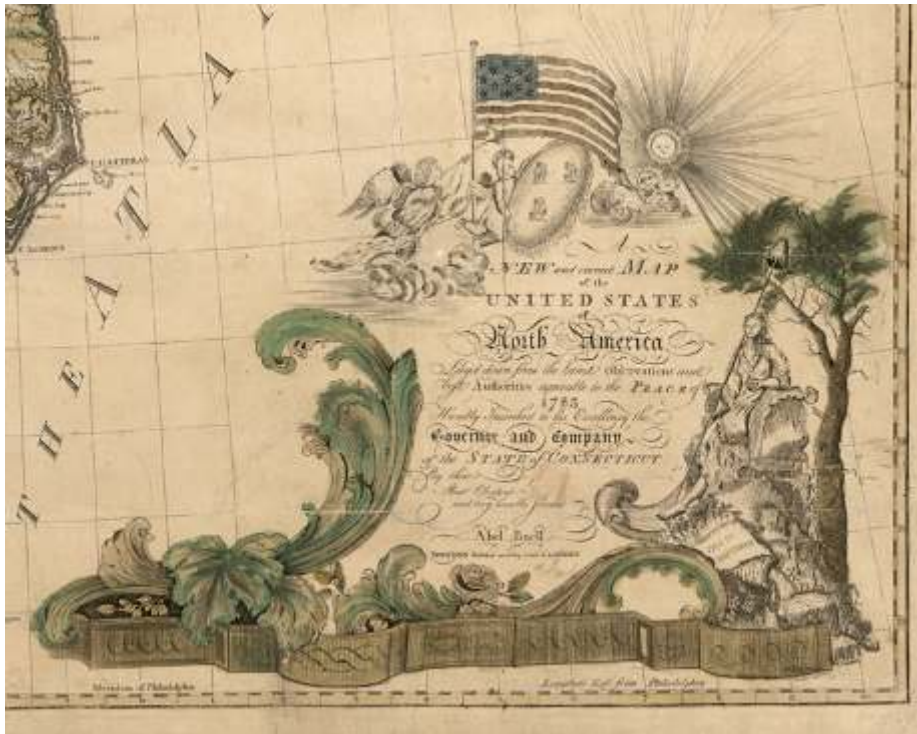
A T L A

C. HATTERAS

T H E A T L

A
NEW and correct MAP
of the
UNITED STATES
of
North America
Layd down from the latest Observations and best Authorities agreeable to the PEACE of 1783
Humbly Inscribed to the Excellency the
Governor and Company
of the STATE of CONNECTICUT
By their
Most Obedient
and very humble Servant
Abel Buell

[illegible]

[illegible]

Meridian of Philadelphia

Longitude East from Philadelphia